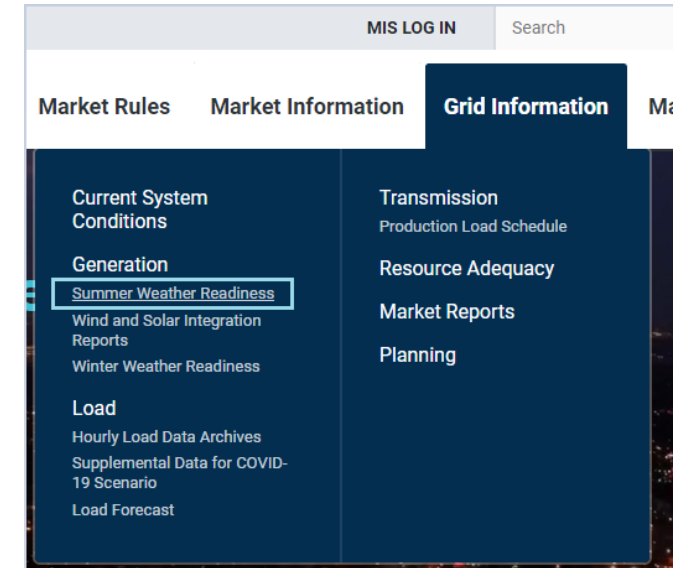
MIS LOG IN Search

Market Rules Market Information Grid Information Ma

Current System Conditions

Generation
Summer Weather Readiness
Wind and Solar Integration Reports
Winter Weather Readiness

Load
Hourly Load Data Archives
Supplemental Data for COVID-19 Scenario
Load Forecast

Transmission
Production Load Schedule

Resource Adequacy

Market Reports

Planning